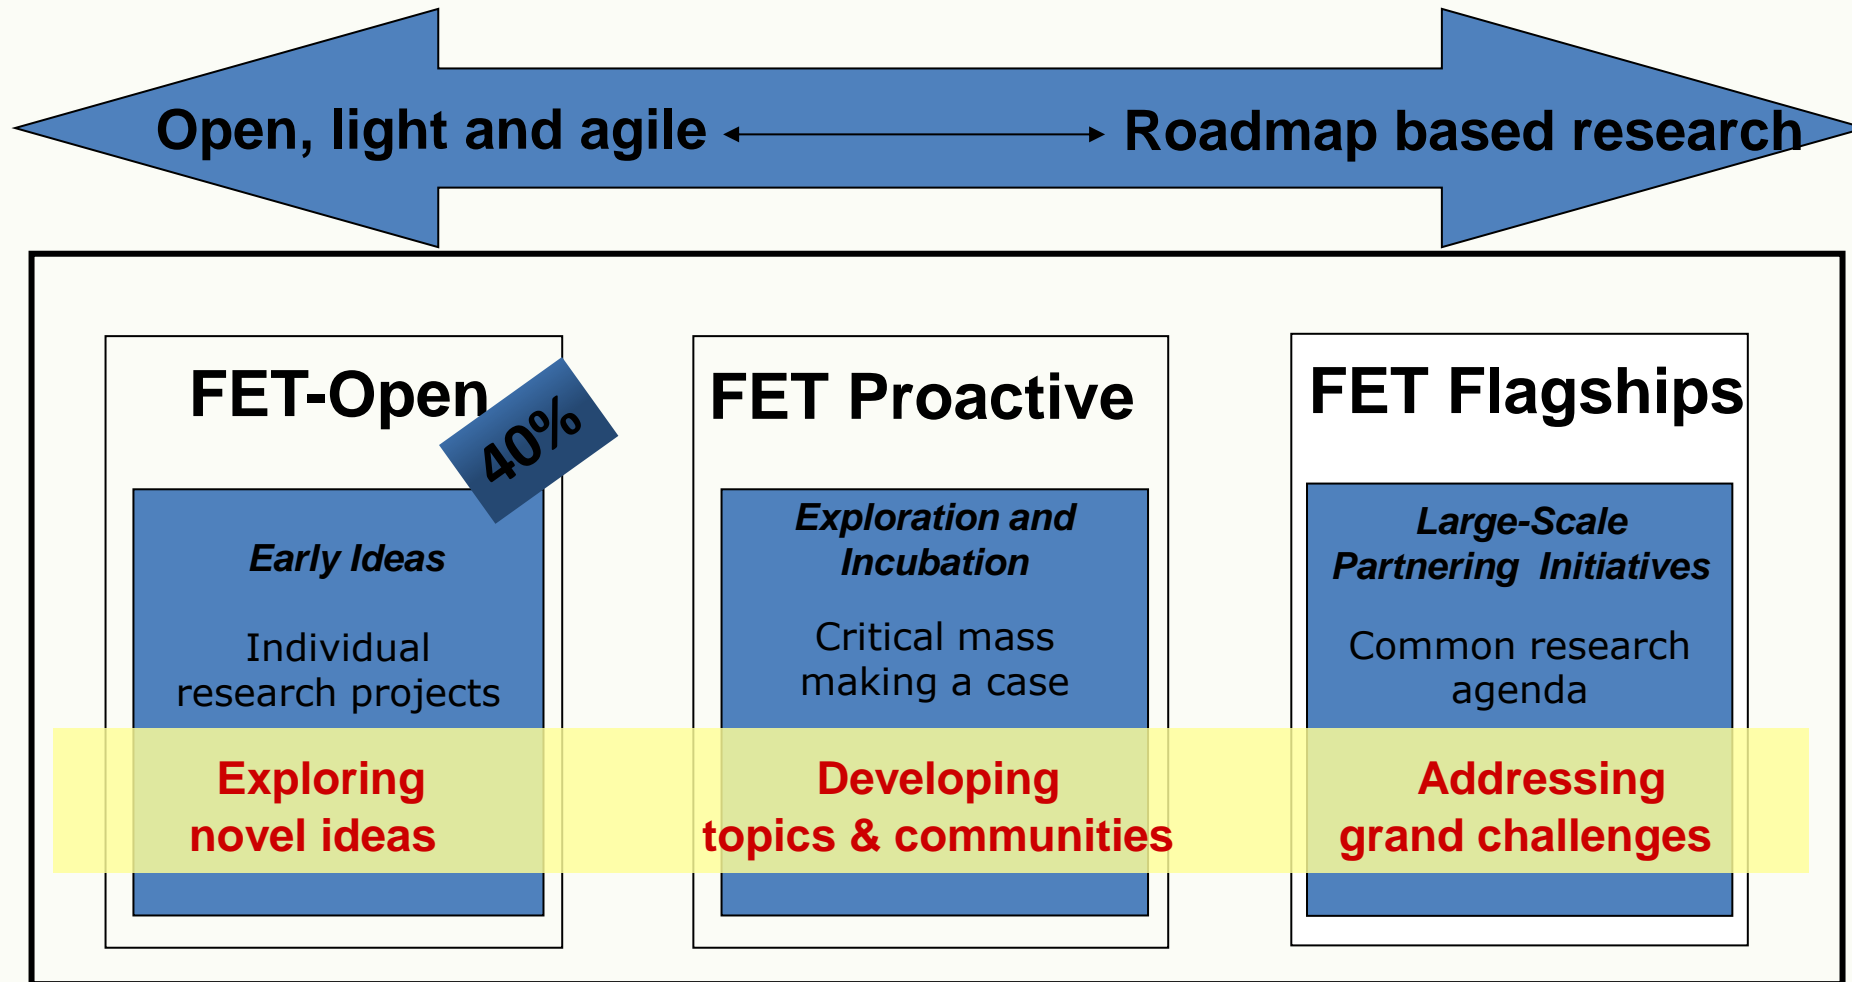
Open, light and agile ⟷ Roadmap based research

FET-Open

40%

Early Ideas

Individual research projects

Exploring novel ideas

FET Proactive

Exploration and Incubation

Critical mass making a case

Developing topics & communities

FET Flagships

Large-Scale Partnering Initiatives

Common research agenda

Addressing grand challenges